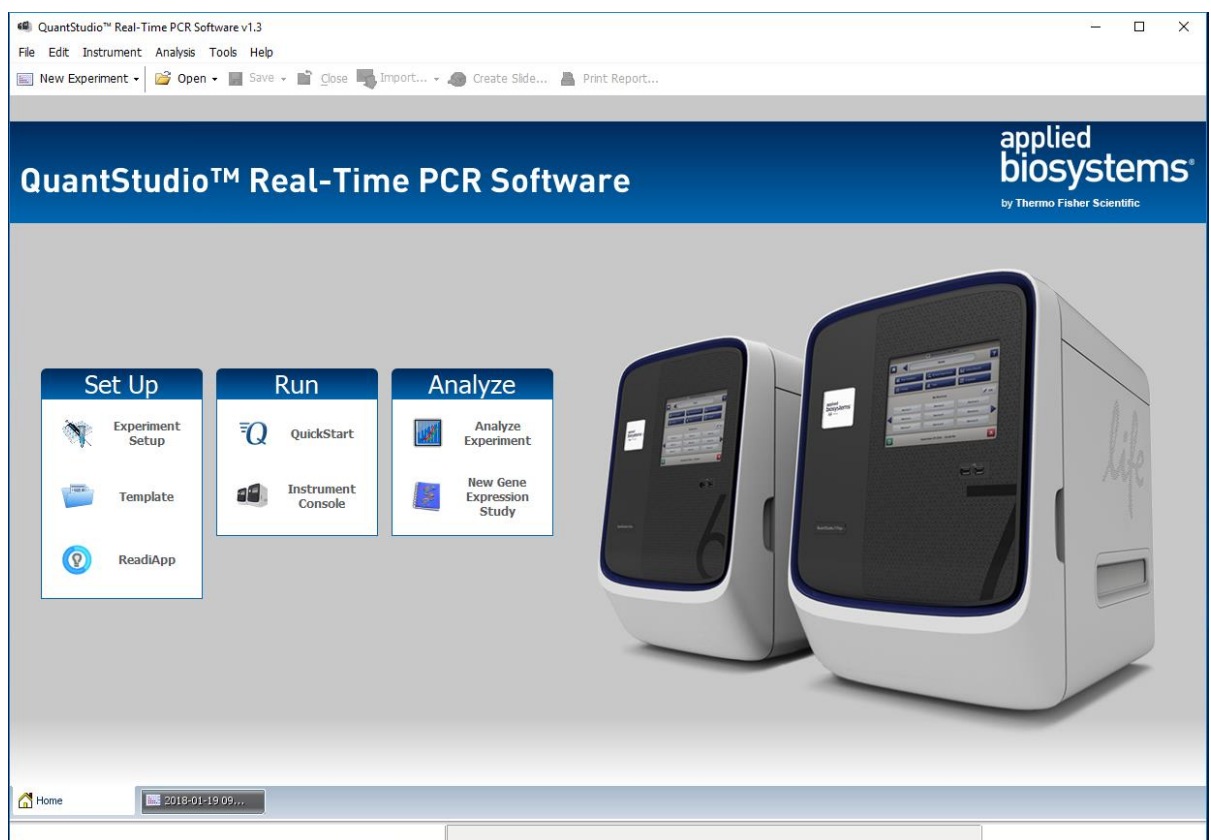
QuantStudio™ Real-Time PCR Software v1.3

File Edit Instrument Analysis Tools Help

New Experiment Open Save Close Import... Create Slide... Print Report...

QuantStudio™ Real-Time PCR Software

applied biosystems®
by Thermo Fisher Scientific

Set Up

Experiment Setup

Template

ReadiApp

Run

QuickStart

Instrument Console

Analyze

Analyze Experiment

New Gene Expression Study

Home

2018-01-19 09...